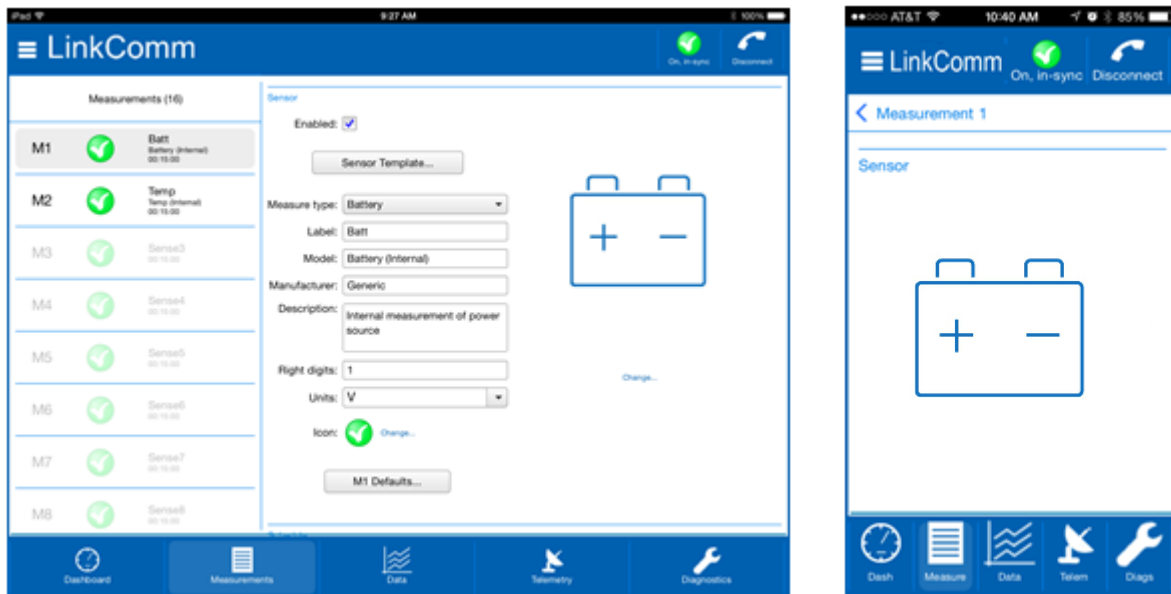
iPad 9:27 AM 100%

LinkComm

On, in-sync Disconnect

Measurements (16)

M1 Batt Battery (Internal) 00:15:00

M2 Temp Temp (Internal) 00:15:00

M3 Sense3 00:15:00

M4 Sense4 00:15:00

M5 Sense5 00:15:00

M6 Sense6 00:15:00

M7 Sense7 00:15:00

M8 Sense8 00:15:00

Sensor

Enabled: ✓

Sensor Template...

Measure type: Battery

Label: Batt

Model: Battery (Internal)

Manufacturer: Generic

Description: Internal measurement of power source

Right digits: 1

Units: V

Icon: Change...

Change...

M1 Defaults...

Dashboard Measurements Data Telemetry Diagnostics

●●○○○ AT&T 10:40 AM 85%

LinkComm

On, in-sync Disconnect

< Measurement 1

Sensor

Dash Measure Data Telem Diags